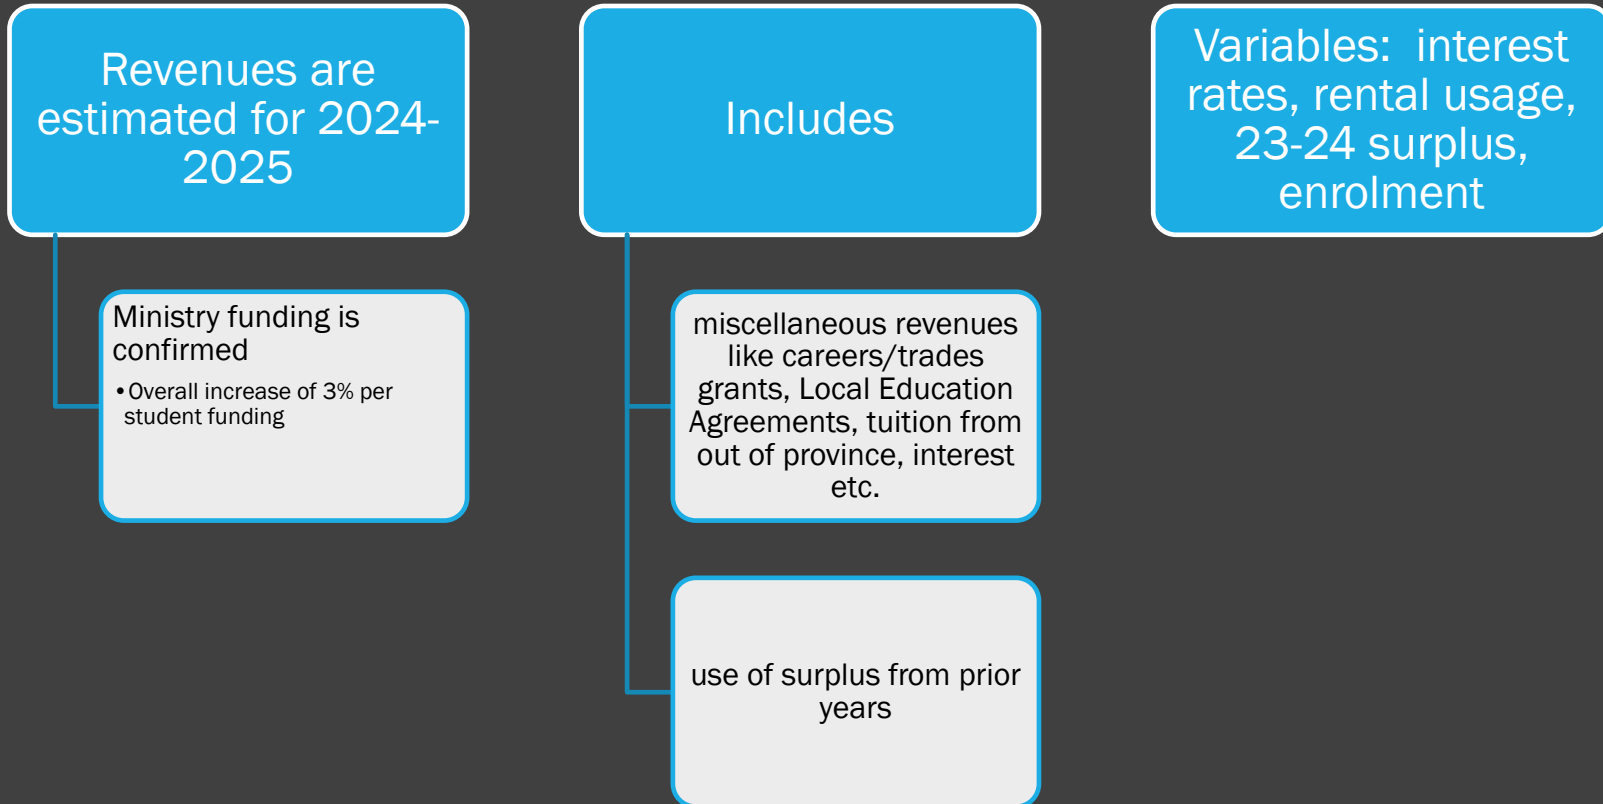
Revenues are estimated for 2024-2025

Ministry funding is confirmed

• Overall increase of 3% per student funding

Includes

miscellaneous revenues like careers/trades grants, Local Education Agreements, tuition from out of province, interest etc.

use of surplus from prior years

Variables: interest rates, rental usage, 23-24 surplus, enrolment